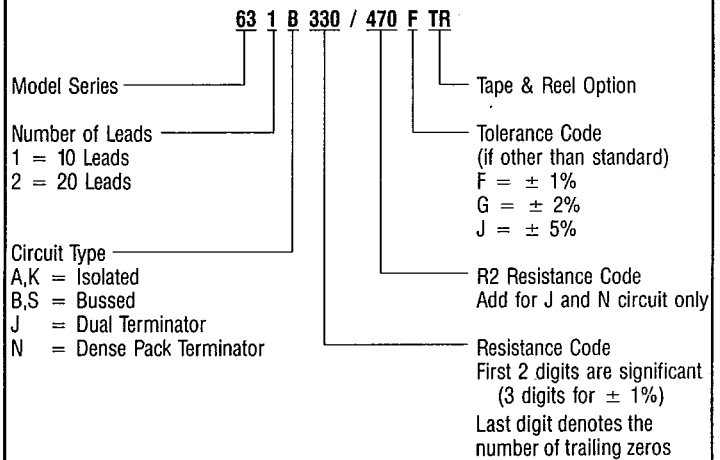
63 1 B 330 / 470 F TR

Model Series

Number of Leads
1 = 10 Leads
2 = 20 Leads

Circuit Type
A,K = Isolated
B,S = Bussed
J = Dual Terminator
N = Dense Pack Terminator

Tape & Reel Option

Tolerance Code
(if other than standard)
F = ± 1%
G = ± 2%
J = ± 5%

R2 Resistance Code
Add for J and N circuit only

Resistance Code
First 2 digits are significant (3 digits for ± 1%)
Last digit denotes the number of trailing zeros